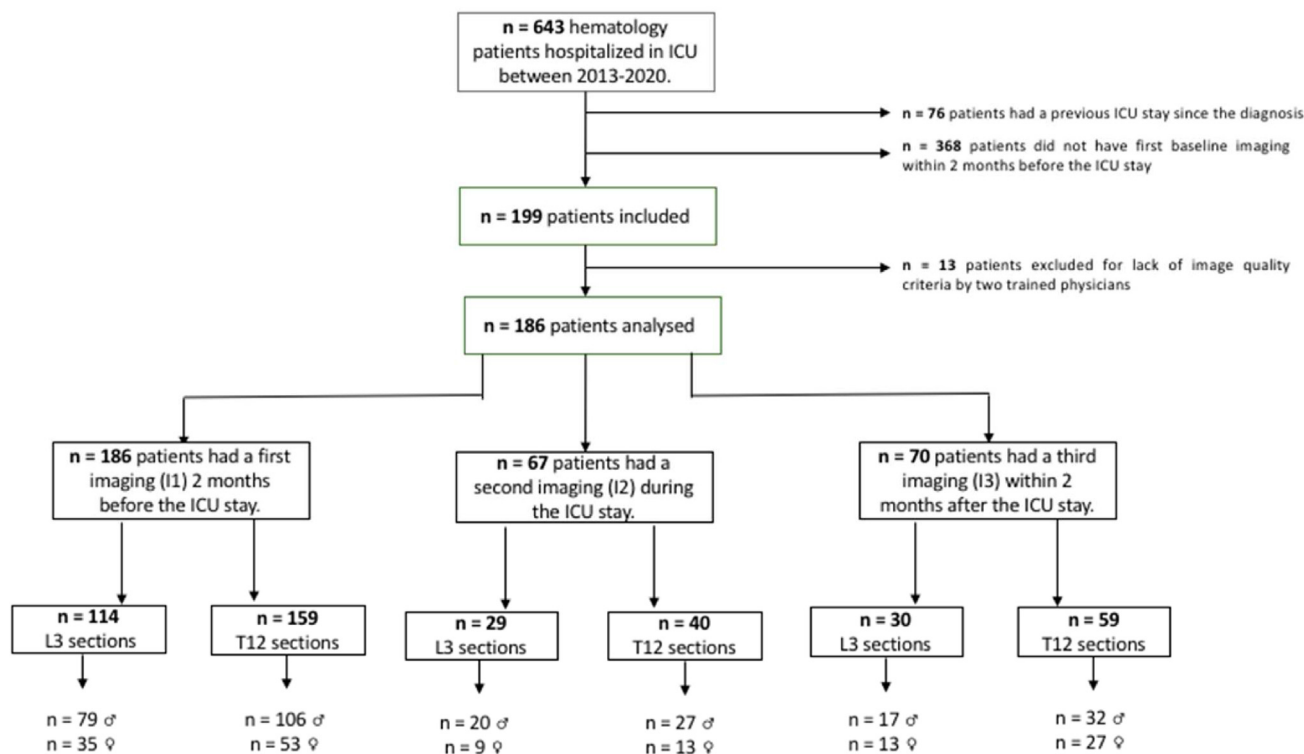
**n = 643** hematology patients hospitalized in ICU between 2013-2020.

**n = 76** patients had a previous ICU stay since the diagnosis

**n = 368** patients did not have first baseline imaging within 2 months before the ICU stay

**n = 199** patients included

**n = 13** patients excluded for lack of image quality criteria by two trained physicians

**n = 186** patients analysed

**n = 186** patients had a first imaging (I1) 2 months before the ICU stay.

**n = 67** patients had a second imaging (I2) during the ICU stay.

**n = 70** patients had a third imaging (I3) within 2 months after the ICU stay.

**n = 114** L3 sections

**n = 159** T12 sections

**n = 29** L3 sections

**n = 40** T12 sections

**n = 30** L3 sections

**n = 59** T12 sections

n = 79 ♂
n = 35 ♀

n = 106 ♂
n = 53 ♀

n = 20 ♂
n = 9 ♀

n = 27 ♂
n = 13 ♀

n = 17 ♂
n = 13 ♀

n = 32 ♂
n = 27 ♀